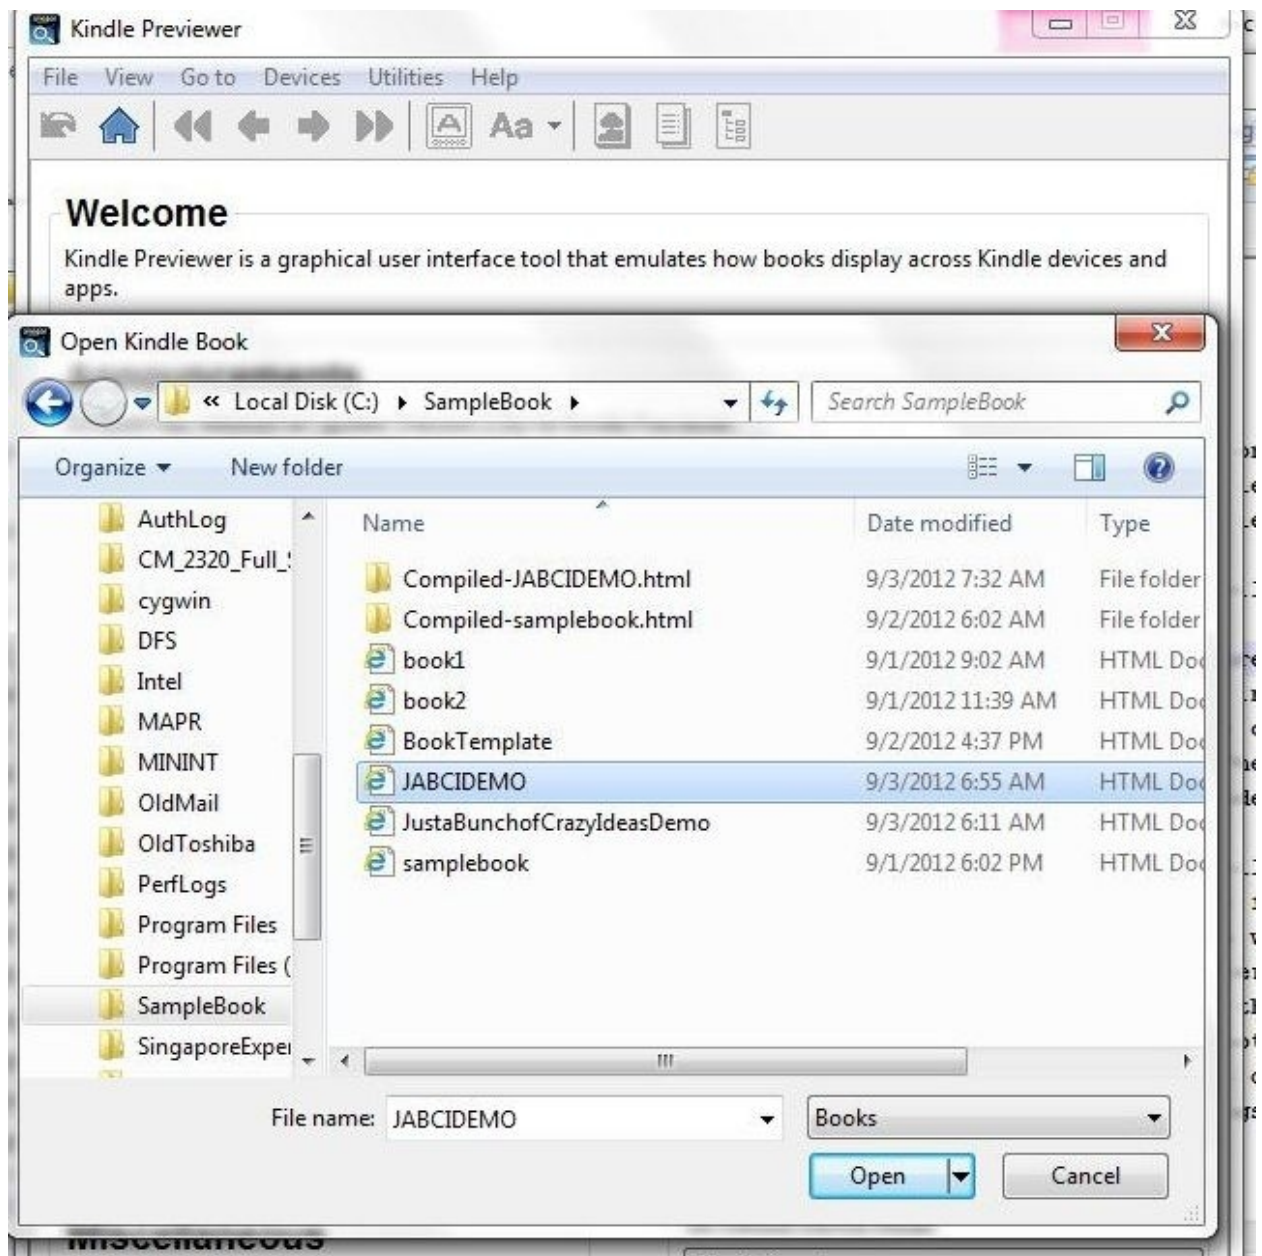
Kindle Previewer

File View Go to Devices Utilities Help

Aa

Welcome

Kindle Previewer is a graphical user interface tool that emulates how books display across Kindle devices and apps.

Open Kindle Book

« Local Disk (C:) ▸ SampleBook ▸

Search SampleBook

Organize ▾ New folder

AuthLog
CM_2320_Full_
cygwin
DFS
Intel
MAPR
MININT
OldMail
OldToshiba
PerfLogs
Program Files
Program Files (
SampleBook
SingaporeExpe

| Name | Date modified | Type |
|---|---|---|
| Compiled-JABCIDEMO.html | 9/3/2012 7:32 AM | File folder |
| Compiled-samplebook.html | 9/2/2012 6:02 AM | File folder |
| book1 | 9/1/2012 9:02 AM | HTML Do |
| book2 | 9/1/2012 11:39 AM | HTML Do |
| BookTemplate | 9/2/2012 4:37 PM | HTML Do |
| JABCIDEMO | 9/3/2012 6:55 AM | HTML Do |
| JustaBunchofCrazyIdeasDemo | 9/3/2012 6:11 AM | HTML Do |
| samplebook | 9/1/2012 6:02 PM | HTML Do |

File name: JABCIDEMO

Books

Open

Cancel

Miscellaneous